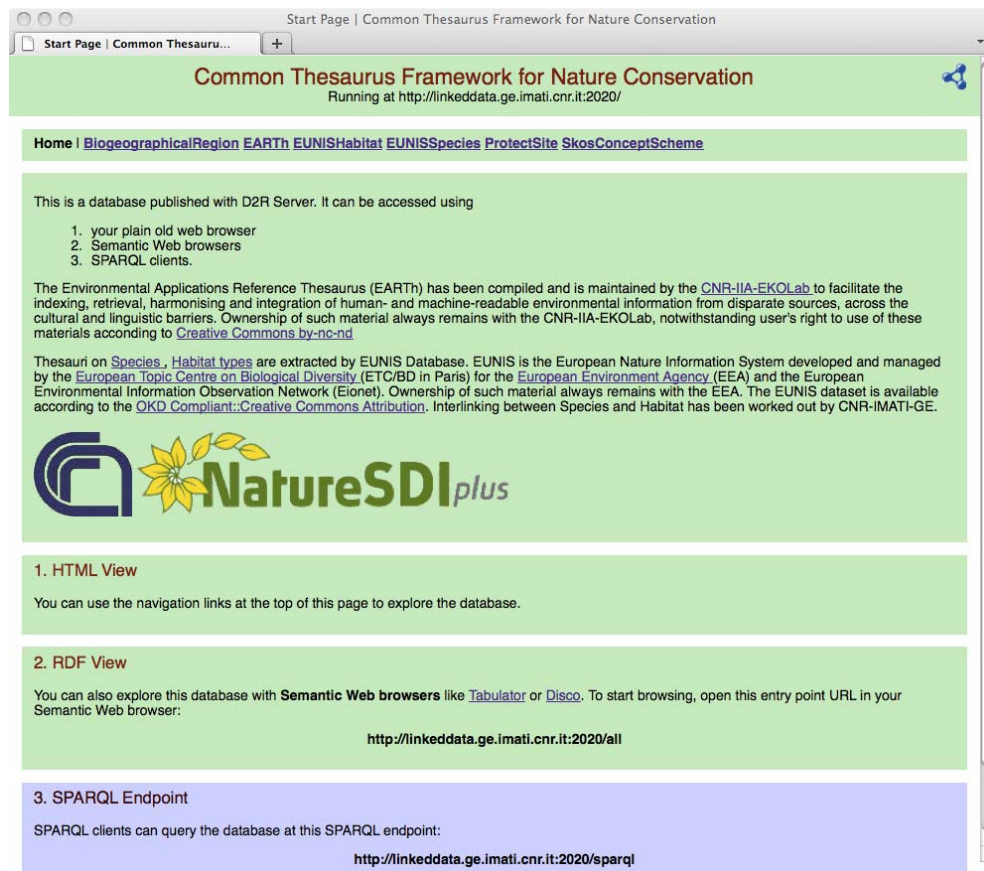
Start Page | Common Thesaurus Framework for Nature Conservation

Start Page | Common Thesauru...

+

Common Thesaurus Framework for Nature Conservation

Running at http://linkeddata.ge.imati.cnr.it:2020/

Home | BiogeographicalRegion EARTh EUNISHabitat EUNISSpecies ProtectSite SkosConceptScheme

This is a database published with D2R Server. It can be accessed using

1. your plain old web browser
2. Semantic Web browsers
3. SPARQL clients.

The Environmental Applications Reference Thesaurus (EARTh) has been compiled and is maintained by the CNR-IIA-EKOLab to facilitate the indexing, retrieval, harmonising and integration of human- and machine-readable environmental information from disparate sources, across the cultural and linguistic barriers. Ownership of such material always remains with the CNR-IIA-EKOLab, notwithstanding user's right to use of these materials according to Creative Commons by-nc-nd

Thesauri on Species , Habitat types are extracted by EUNIS Database. EUNIS is the European Nature Information System developed and managed by the European Topic Centre on Biological Diversity (ETC/BD in Paris) for the European Environment Agency (EEA) and the European Environmental Information Observation Network (Eionet). Ownership of such material always remains with the EEA. The EUNIS dataset is available according to the OKD Compliant::Creative Commons Attribution. Interlinking between Species and Habitat has been worked out by CNR-IMATI-GE.

NatureSDIplus

1. HTML View

You can use the navigation links at the top of this page to explore the database.

2. RDF View

You can also explore this database with Semantic Web browsers like Tabulator or Disco. To start browsing, open this entry point URL in your Semantic Web browser:

http://linkeddata.ge.imati.cnr.it:2020/all

3. SPARQL Endpoint

SPARQL clients can query the database at this SPARQL endpoint:

http://linkeddata.ge.imati.cnr.it:2020/sparql